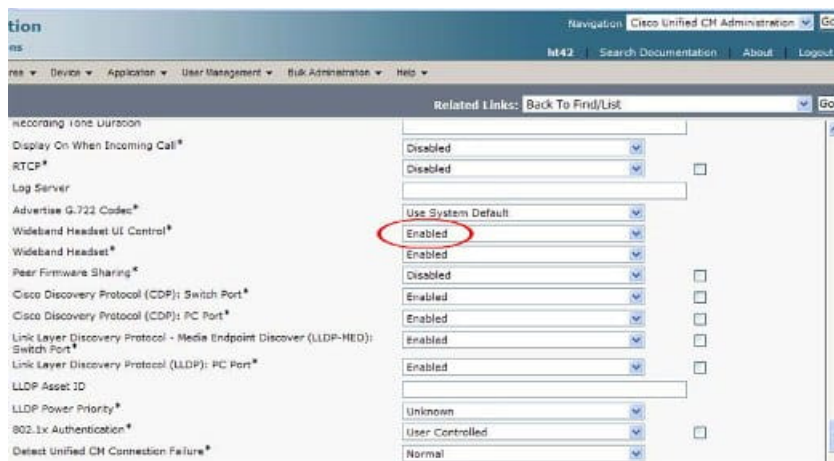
tion

ns

Navigation Cisco Unified CM Administration Go

ht42 Search Documentation About Logout

res ▾ Device ▾ Application ▾ User Management ▾ Bulk Administration ▾ Help ▾

Related Links: Back To Find/List Go

Recording Tone Duration

Display On When Incoming Call* Disabled

RTCP* Disabled

Log Server

Advertise G.722 Codec* Use System Default

Wideband Headset UI Control* Enabled

Wideband Headset* Enabled

Peer Firmware Sharing* Disabled

Cisco Discovery Protocol (CDP): Switch Port* Enabled

Cisco Discovery Protocol (CDP): PC Port* Enabled

Link Layer Discovery Protocol - Media Endpoint Discover (LLDP-MED): Switch Port* Enabled

Link Layer Discovery Protocol (LLDP): PC Port* Enabled

LLDP Asset ID

LLDP Power Priority* Unknown

802.1x Authentication* User Controlled

Detect Unified CM Connection Failure* Normal